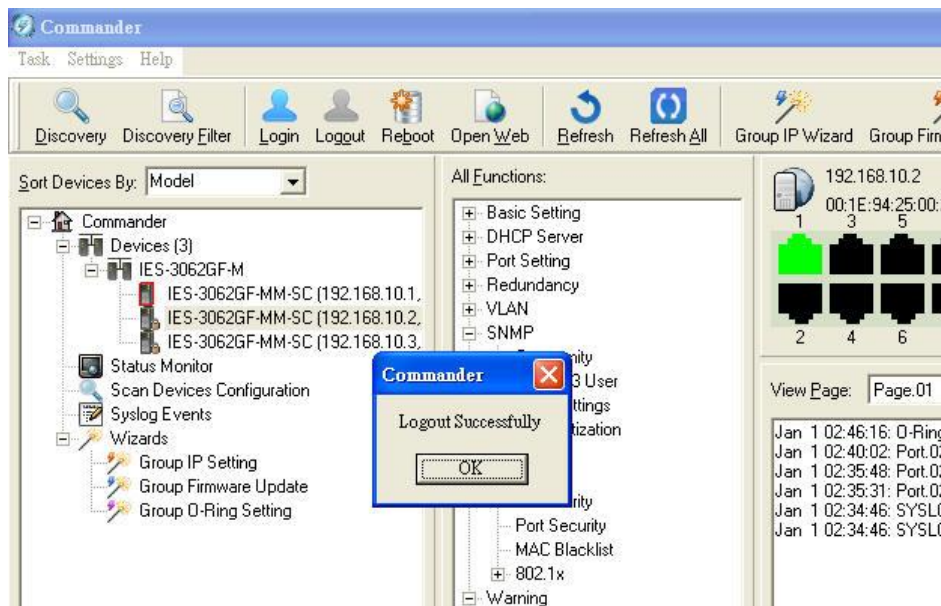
Commander
Task Settings Help
Discovery Discovery Filter Login Logout Reboot Open Web Refresh Refresh All Group IP Wizard Group Firm

Sort Devices By: Model
Commander
Devices (3)
IES-3062GF-M
IES-3062GF-MM-SC (192.168.10.1,
IES-3062GF-MM-SC (192.168.10.2,
IES-3062GF-MM-SC (192.168.10.3,
Status Monitor
Scan Devices Configuration
Syslog Events
Wizards
Group IP Setting
Group Firmware Update
Group O-Ring Setting

All Functions:
Basic Setting
DHCP Server
Port Setting
Redundancy
VLAN
SNMP
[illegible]nity
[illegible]3 User
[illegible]ttings
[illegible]tization
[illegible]rity
Port Security
MAC Blacklist
802.1x
Warning

192.168.10.2
00:1E:94:25:00:
1 3 5
2 4 6

View Page: Page.01
Jan 1 02:46:16: O-Ring
Jan 1 02:40:02: Port.0
Jan 1 02:35:48: Port.0
Jan 1 02:35:31: Port.0
Jan 1 02:34:46: SYSL
Jan 1 02:34:46: SYSL

Commander
Logout Successfully
OK